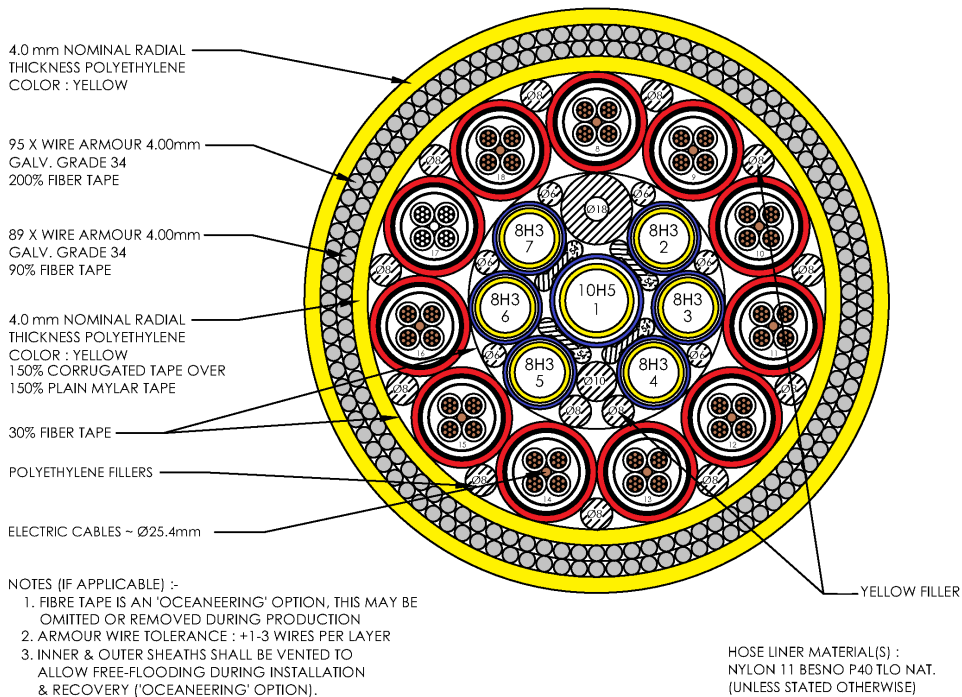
4.0 mm NOMINAL RADIAL THICKNESS POLYETHYLENE COLOR : YELLOW

95 X WIRE ARMOUR 4.00mm GALV. GRADE 34 200% FIBER TAPE

89 X WIRE ARMOUR 4.00mm GALV. GRADE 34 90% FIBER TAPE

4.0 mm NOMINAL RADIAL THICKNESS POLYETHYLENE COLOR : YELLOW 150% CORRUGATED TAPE OVER 150% PLAIN MYLAR TAPE

30% FIBER TAPE

POLYETHYLENE FILLERS

ELECTRIC CABLES ~ Ø25.4mm

8H3 7

8H3 2

10H5 1

8H3 6

8H3 3

8H3 5

8H3 4

Ø18

Ø10

Ø8

Ø6

8

9

10

11

12

13

14

15

16

17

18

YELLOW FILLER

NOTES (IF APPLICABLE) :-
1. FIBRE TAPE IS AN 'OCEANEERING' OPTION, THIS MAY BE OMITTED OR REMOVED DURING PRODUCTION
2. ARMOUR WIRE TOLERANCE : +1-3 WIRES PER LAYER
3. INNER & OUTER SHEATHS SHALL BE VENTED TO ALLOW FREE-FLOODING DURING INSTALLATION & RECOVERY ('OCEANEERING' OPTION).

HOSE LINER MATERIAL(S) : NYLON 11 BESNO P40 TLO NAT. (UNLESS STATED OTHERWISE)